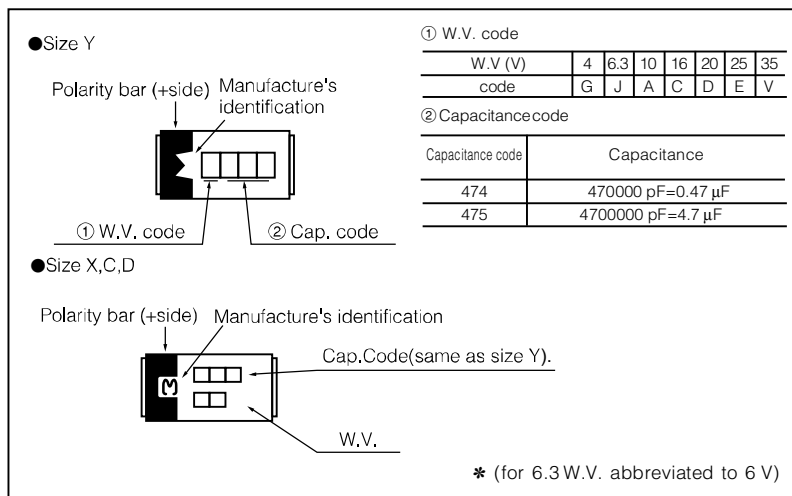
●Size Y

Polarity bar (+side) Manufacture's identification

① W.V. code

② Cap. code

① W.V. code

| W.V (V) | 4 | 6.3 | 10 | 16 | 20 | 25 | 35 |
|---|---|---|---|---|---|---|---|
| code | G | J | A | C | D | E | V |

② Capacitancecode

| Capacitance code | Capacitance |
|---|---|
| 474 | 470000 pF=0.47 μF |
| 475 | 4700000 pF=4.7 μF |

●Size X,C,D

Polarity bar (+side) Manufacture's identification

M

Cap.Code(same as size Y).

W.V.

✱ (for 6.3 W.V. abbreviated to 6 V)